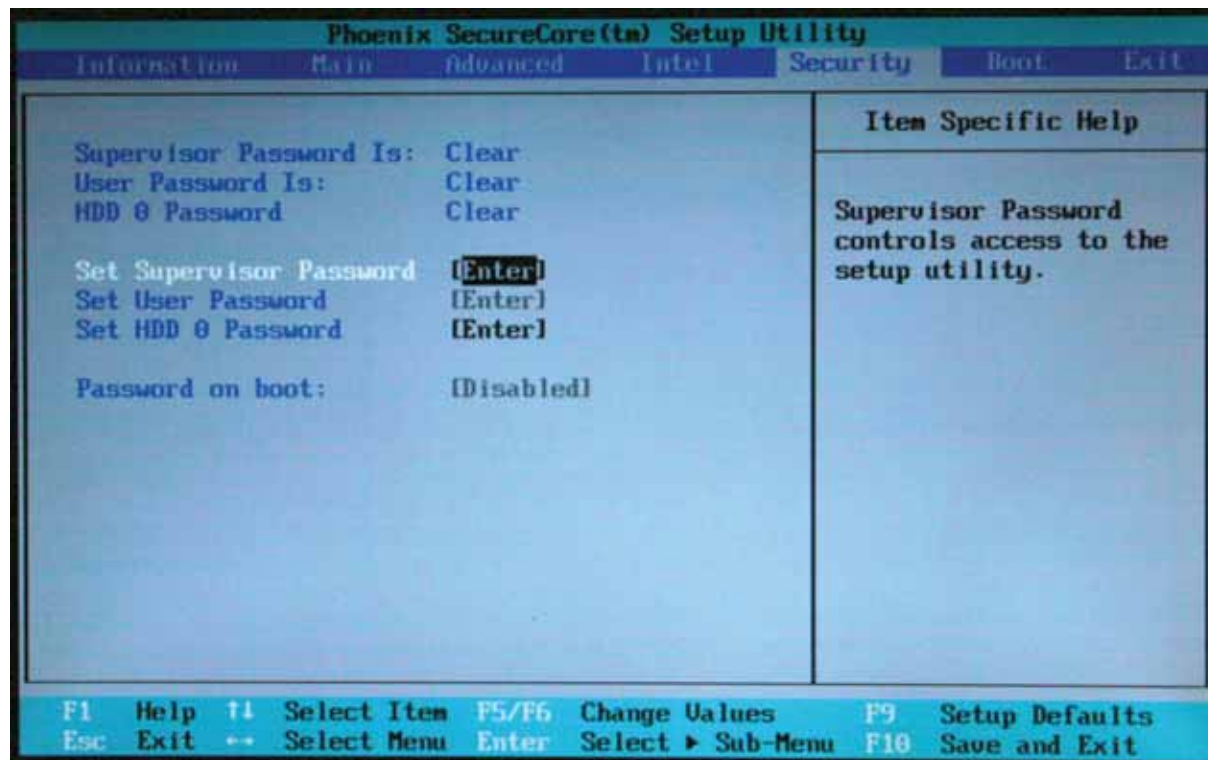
Phoenix SecureCore(tm) Setup Utility

Information Main Advanced Intel Security Boot Exit

Supervisor Password Is: Clear
User Password Is: Clear
HDD 0 Password Clear

Set Supervisor Password [Enter]
Set User Password [Enter]
Set HDD 0 Password [Enter]

Password on boot: [Disabled]

Item Specific Help

Supervisor Password controls access to the setup utility.

F1 Help ↑↓ Select Item F5/F6 Change Values F9 Setup Defaults
Esc Exit ↔ Select Menu Enter Select ▸ Sub-Menu F10 Save and Exit